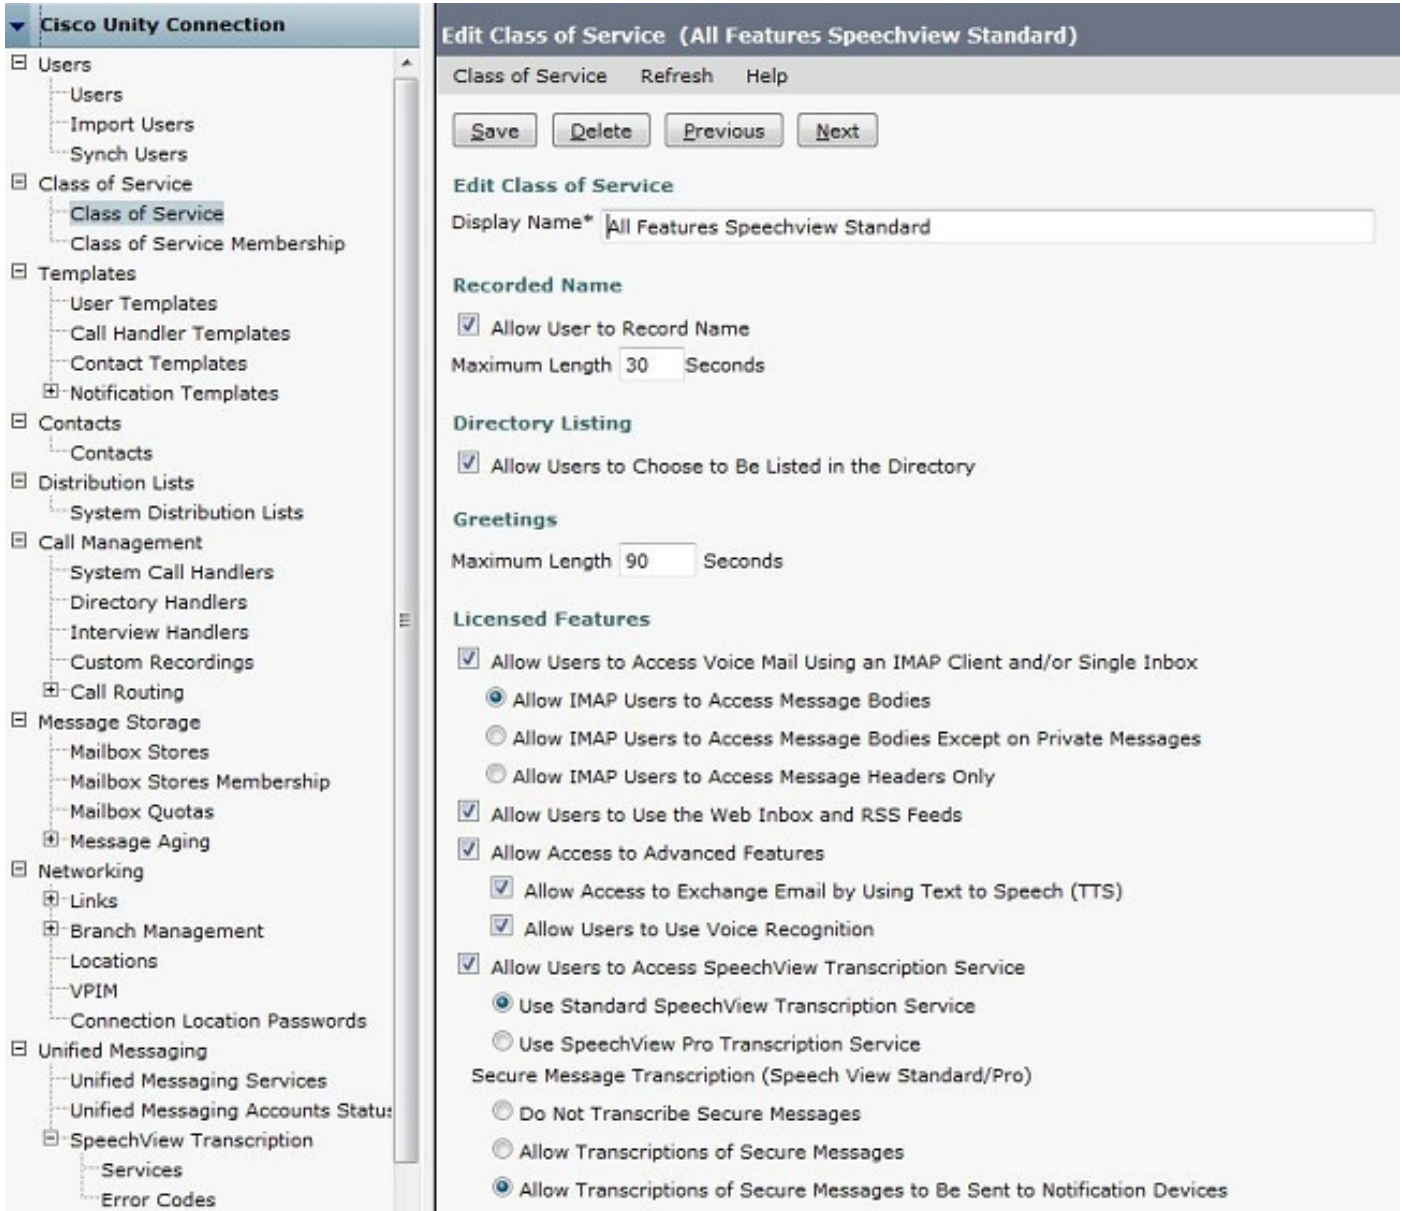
Cisco Unity Connection
Users
Users
Import Users
Synch Users
Class of Service
Class of Service
Class of Service Membership
Templates
User Templates
Call Handler Templates
Contact Templates
Notification Templates
Contacts
Contacts
Distribution Lists
System Distribution Lists
Call Management
System Call Handlers
Directory Handlers
Interview Handlers
Custom Recordings
Call Routing
Message Storage
Mailbox Stores
Mailbox Stores Membership
Mailbox Quotas
Message Aging
Networking
Links
Branch Management
Locations
VPIM
Connection Location Passwords
Unified Messaging
Unified Messaging Services
Unified Messaging Accounts Statu:
SpeechView Transcription
Services
Error Codes

Edit Class of Service (All Features Speechview Standard)

Class of Service Refresh Help

Save Delete Previous Next

Edit Class of Service

Display Name* All Features Speechview Standard

Recorded Name

Allow User to Record Name

Maximum Length 30 Seconds

Directory Listing

Allow Users to Choose to Be Listed in the Directory

Greetings

Maximum Length 90 Seconds

Licensed Features

Allow Users to Access Voice Mail Using an IMAP Client and/or Single Inbox

Allow IMAP Users to Access Message Bodies

Allow IMAP Users to Access Message Bodies Except on Private Messages

Allow IMAP Users to Access Message Headers Only

Allow Users to Use the Web Inbox and RSS Feeds

Allow Access to Advanced Features

Allow Access to Exchange Email by Using Text to Speech (TTS)

Allow Users to Use Voice Recognition

Allow Users to Access SpeechView Transcription Service

Use Standard SpeechView Transcription Service

Use SpeechView Pro Transcription Service

Secure Message Transcription (Speech View Standard/Pro)

Do Not Transcribe Secure Messages

Allow Transcriptions of Secure Messages

Allow Transcriptions of Secure Messages to Be Sent to Notification Devices